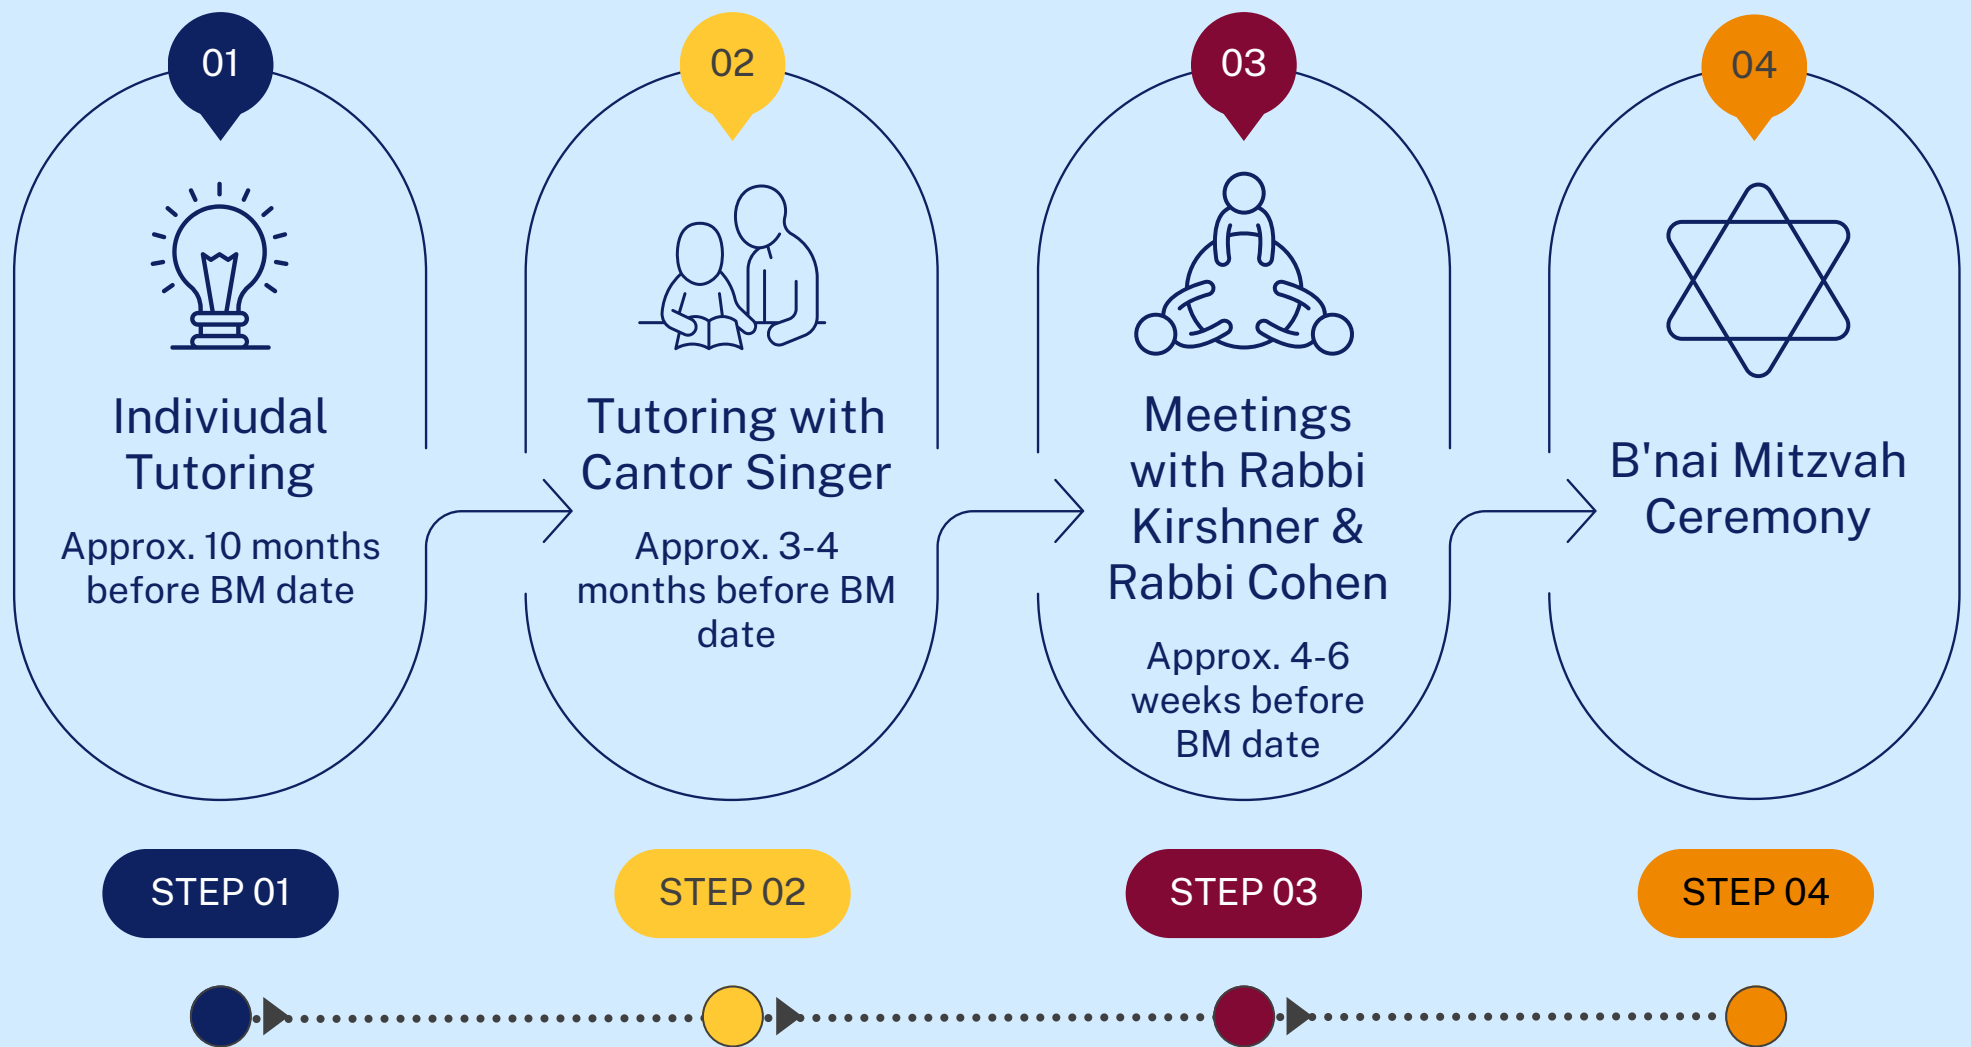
01

Indiviudal Tutoring

Approx. 10 months before BM date

02

Tutoring with Cantor Singer

Approx. 3-4 months before BM date

03

Meetings with Rabbi Kirshner & Rabbi Cohen

Approx. 4-6 weeks before BM date

04

B'nai Mitzvah Ceremony

STEP 01

STEP 02

STEP 03

STEP 04